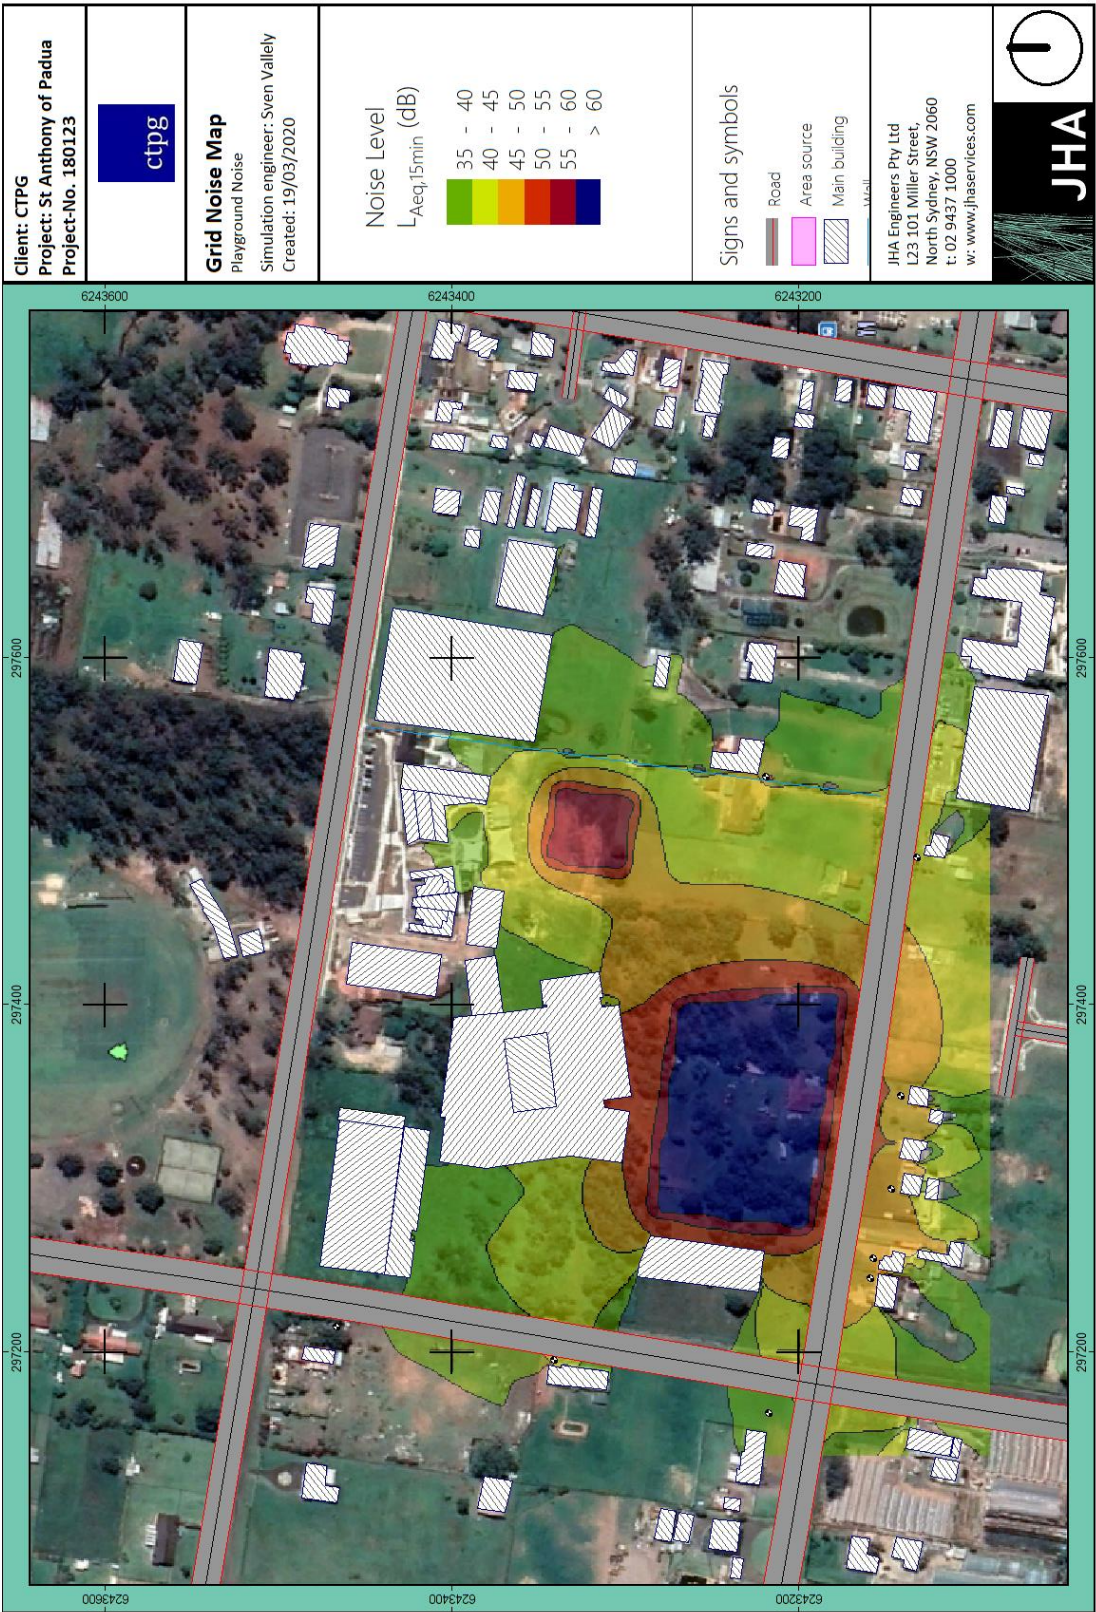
Client: CTPG
Project: St Anthony of Padua
Project-No. 180123

ctpg

Grid Noise Map
Playground Noise
Simulation engineer: Sven Vallely
Created: 19/03/2020

Noise Level
$L_{Aeq,15min}$ (dB)

35 - 40
40 - 45
45 - 50
50 - 55
55 - 60
> 60

Signs and symbols
Road
Area source
Main building
Wall

JHA Engineers Pty Ltd
L23 101 Miller Street,
North Sydney, NSW 2060
t: 02 9437 1000
w: www.jhaservices.com

JHA

6243600
6243400
6243200
297600
297400
297200
297600
297400
297200
6243600
6243400
6243200